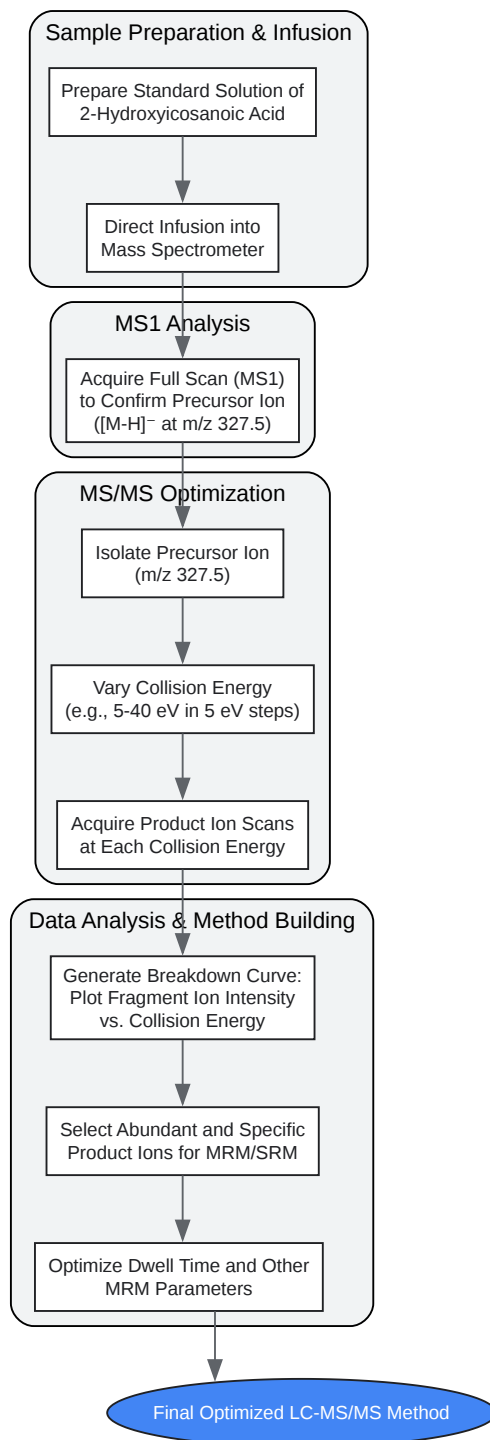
Sample Preparation & Infusion

Prepare Standard Solution of 2-Hydroxyicosanoic Acid

Direct Infusion into Mass Spectrometer

MS1 Analysis

Acquire Full Scan (MS1) to Confirm Precursor Ion ($[M-H]^-$ at m/z 327.5)

MS/MS Optimization

Isolate Precursor Ion (m/z 327.5)

Vary Collision Energy (e.g., 5-40 eV in 5 eV steps)

Acquire Product Ion Scans at Each Collision Energy

Data Analysis & Method Building

Generate Breakdown Curve: Plot Fragment Ion Intensity vs. Collision Energy

Select Abundant and Specific Product Ions for MRM/SRM

Optimize Dwell Time and Other MRM Parameters

Final Optimized LC-MS/MS Method